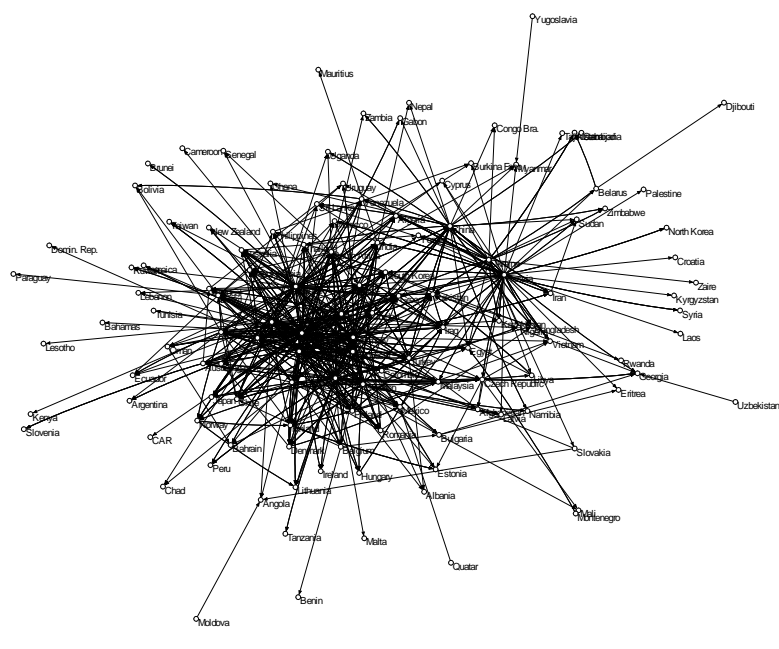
Yugoslavia
Mauritius
Nepal
Gambia
Gabon
Djibouti
Congo Bra.
Cameroon
Senegal
Brunei
Uganda
Burkina Faso
Myanmar
Cyprus
Bolivia
Ghana
Uruguay
Venezuela
Belarus
Palestine
Zimbabwe
Taiwan
New Zealand
Sudan
North Korea
Domin. Rep.
Croatia
Paraguay
Jamaica
Zaire
Lebanon
Iran
Kyrgyzstan
Tunisia
Syria
Bahamas
Laos
Lesotho
Bangladesh
Iraq
Vietnam
Egypt
Rwanda
Ecuador
Malaysia
Czech Republic
Georgia
Argentina
Namibia
Eritrea
Uzbekistan
Kenya
Slovenia
Mexico
Norway
Romania
Bulgaria
CAR
Bahrain
Slovakia
Peru
Denmark
Belgium
Ireland
Hungary
Estonia
Chad
Lithuania
Albania
Angola
Mali
Montenegro
Tanzania
Malta
Quatar
Benin
Moldova